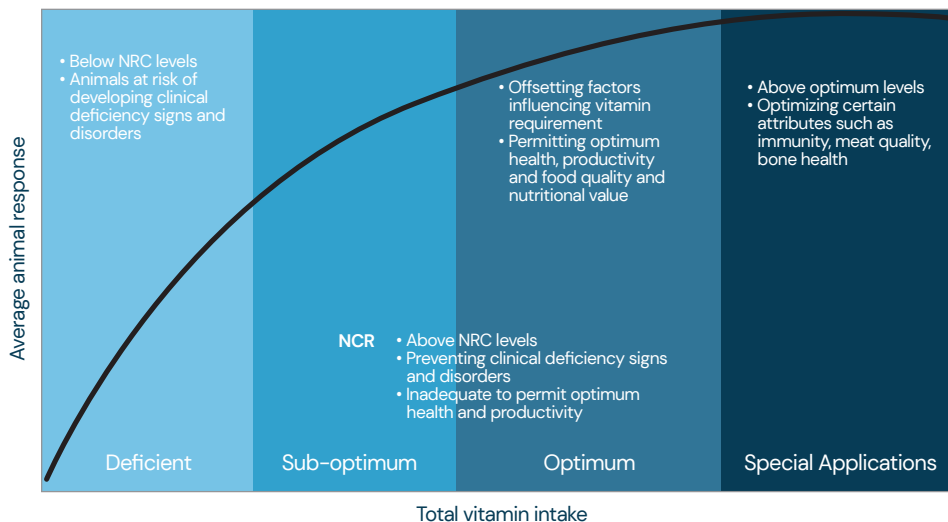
Average animal response

• Below NRC levels
• Animals at risk of developing clinical deficiency signs and disorders

• Offsetting factors influencing vitamin requirement
• Permitting optimum health, productivity and food quality and nutritional value

• Above optimum levels
• Optimizing certain attributes such as immunity, meat quality, bone health

NCR
• Above NRC levels
• Preventing clinical deficiency signs and disorders
• Inadequate to permit optimum health and productivity

Deficient

Sub-optimum

Optimum

Special Applications

Total vitamin intake